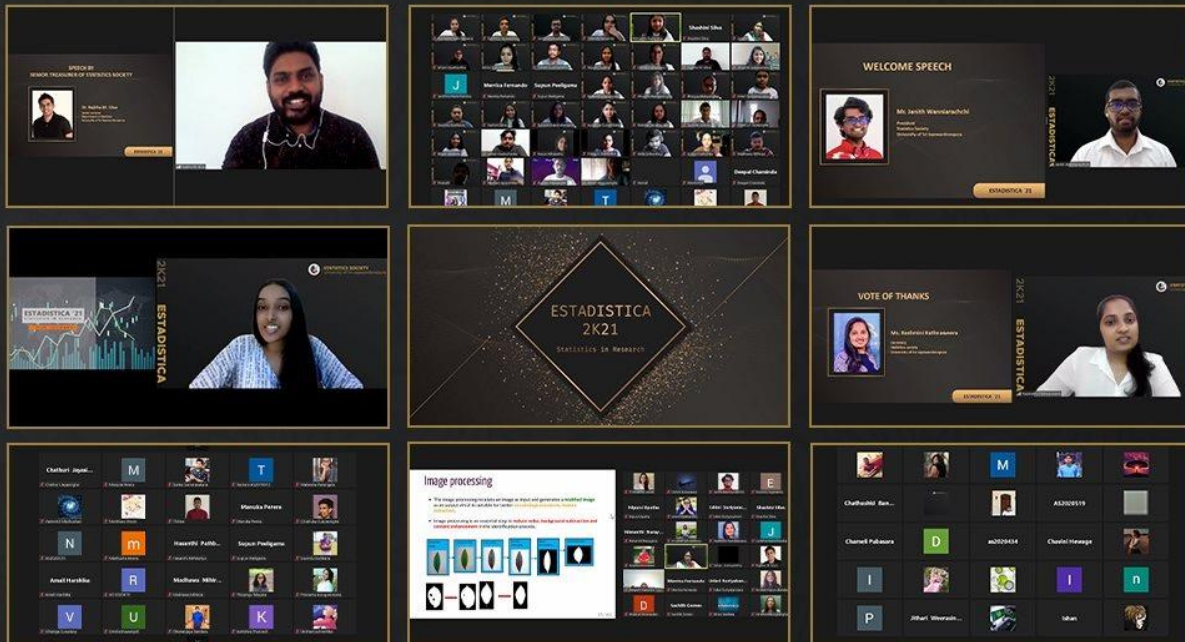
SPEECH BY
SENIOR TREASURER OF STATISTICS SOCIETY

Dr. Nalitha M. Silva

ESTADISTICA '21

Shashini Silva

J

Monica Fernando

Supun Pedigama

Deepal Chaminda

M

T

WELCOME SPEECH

Mr. Janith Wanniarachchi
President
Statistics Society
University of Sri Jayewardenepura

ESTADISTICA '21

2K21

ESTADISTICA

STATISTICS SOCIETY

ESTADISTICA '21

2K21

ESTADISTICA

ESTADISTICA
2K21
Statistics in Research

VOTE OF THANKS

Ms. Rashmini Rathnayaka

ESTADISTICA '21

2K21

ESTADISTICA

Chathuri Jayani...

M

T

Manuka Perera

N

m

Hasanthi Pathb...

Supun Pedigama

J

Amali Harshika

R

Madhawa Mihir...

V

U

K

Image processing

E

Shashini Silva

J

Monica Fernando

D

Sachith Cooray

M

Chathushki Ban...

AS2020519

Chameli Pabasara

D

as2020434

Chavini Hewage

I

I

n

P

Jithari Weerasin...

Ishan